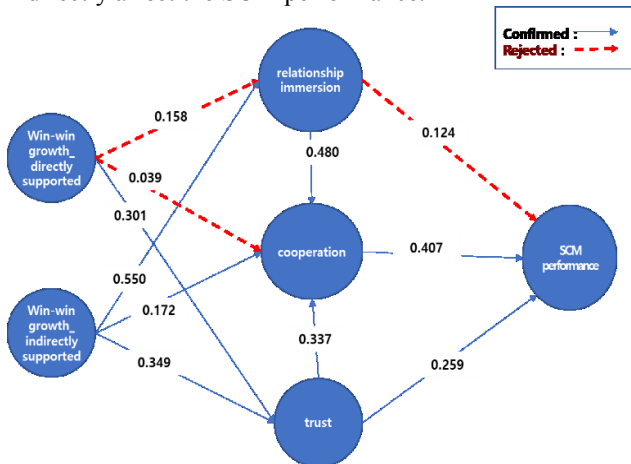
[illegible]

Confirmed :
Rejected :

relationship immersion

0.158

Win-win growth_ directly supported

0.124

0.480

0.039

0.301

cooperation

0.407

SCM performance

0.550

Win-win growth_ indirectly supported

0.172

0.337

0.349

0.259

trust